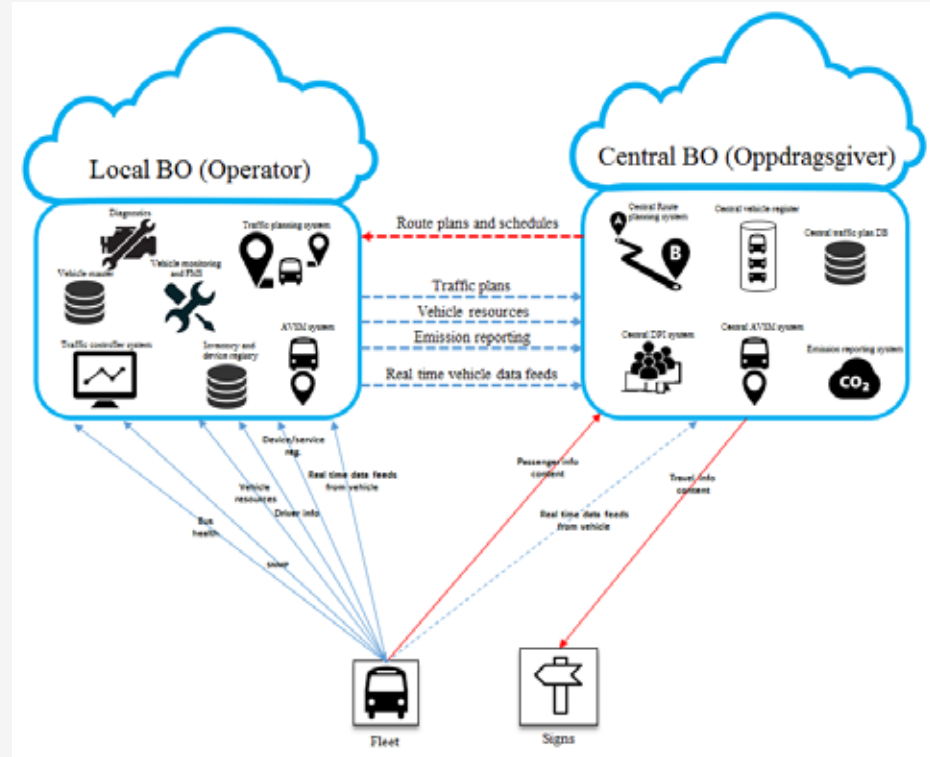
Local BO (Operator)

Central BO (Oppdragsgiver)

Diagnostics

Traffic planning system

Vehicle master

Vehicle monitoring and FMS

Traffic controller system

Inventory and device registry

AVM system

Route plans and schedules

Traffic plans

Vehicle resources

Emission reporting

Real time vehicle data feeds

A

B

Central Route planning system

Central vehicle register

Central traffic plan DB

Central DPI system

Central AVM system

Emission reporting system

$CO_2$

Bus health

SNMP

Vehicle resources

Driver info

Device/service mg.

Real time data feeds from vehicle

Passenger info content

Real time data feeds from vehicle

Travel info content

Fleet

Signs